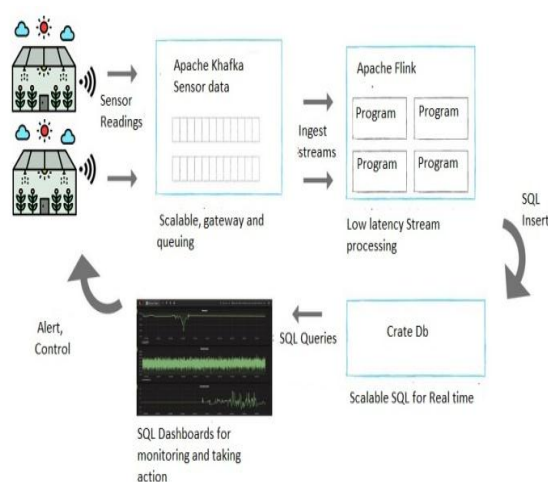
Sensor Readings

Apache Khafka Sensor data

Scalable, gateway and queuing

Ingest streams

Apache Flink

Program

Program

Program

Program

Low latency Stream processing

SQL Insert

Crate Db

Scalable SQL for Real time

SQL Queries

SQL Dashboards for monitoring and taking action

Alert, Control